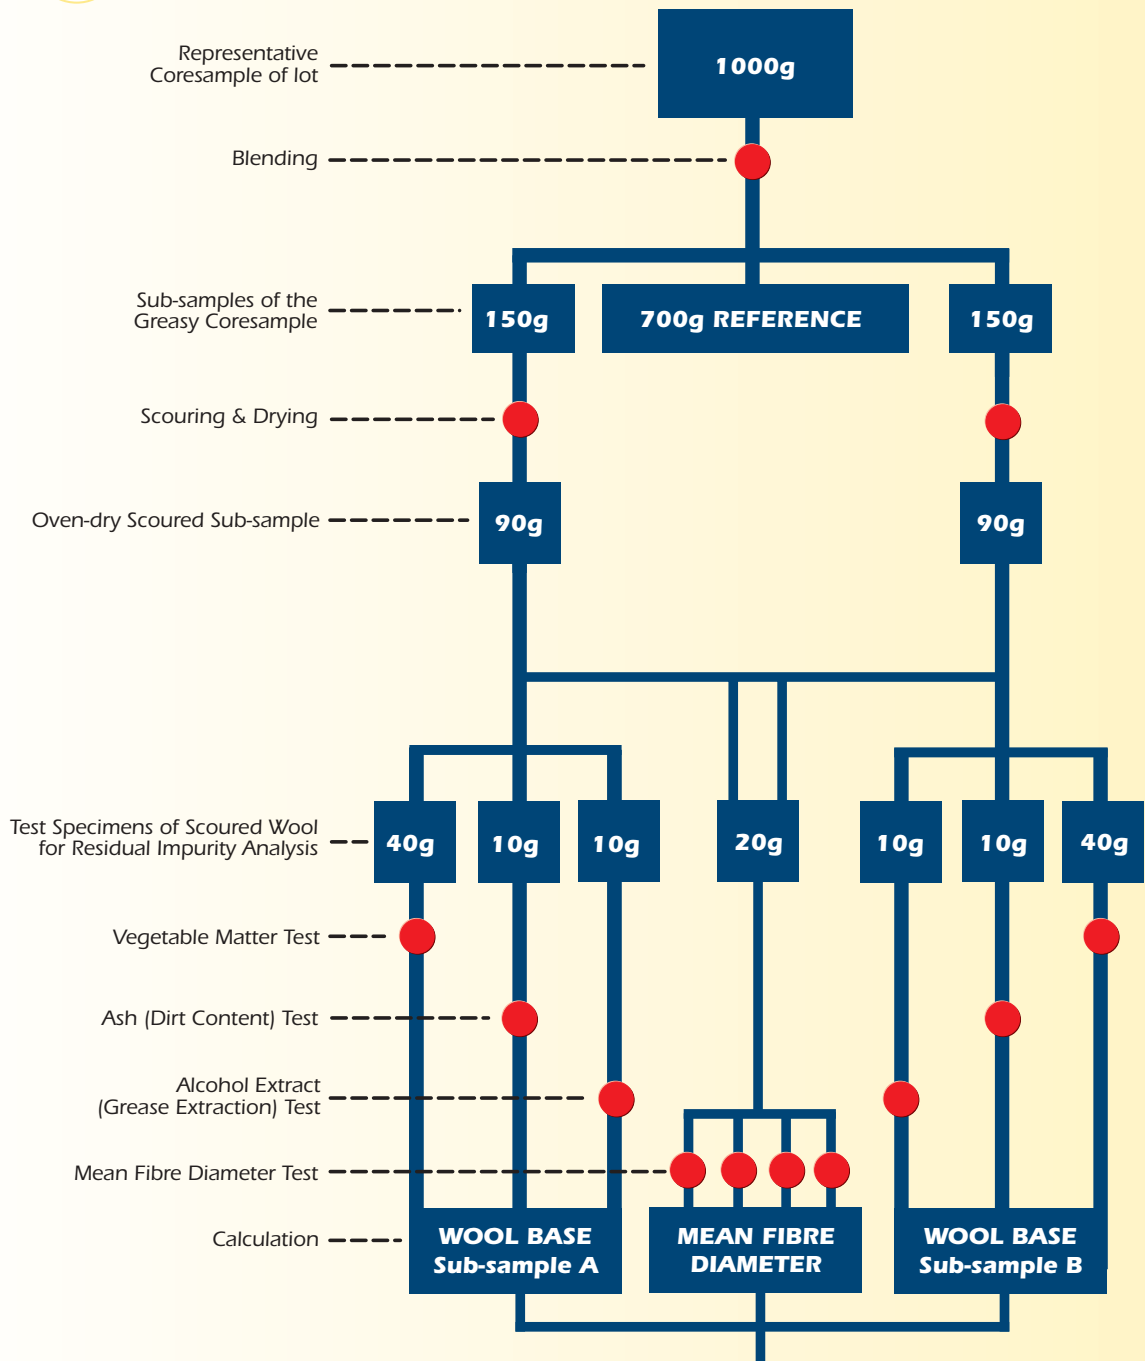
Representative Coresample of lot

1000g

Blending

Sub-samples of the Greasy Coresample

150g

700g REFERENCE

150g

Scouring & Drying

Oven-dry Scoured Sub-sample

90g

90g

Test Specimens of Scoured Wool for Residual Impurity Analysis

40g

10g

10g

20g

10g

10g

40g

Vegetable Matter Test

Ash (Dirt Content) Test

Alcohol Extract (Grease Extraction) Test

Mean Fibre Diameter Test

Calculation

WOOL BASE Sub-sample A

MEAN FIBRE DIAMETER

WOOL BASE Sub-sample B